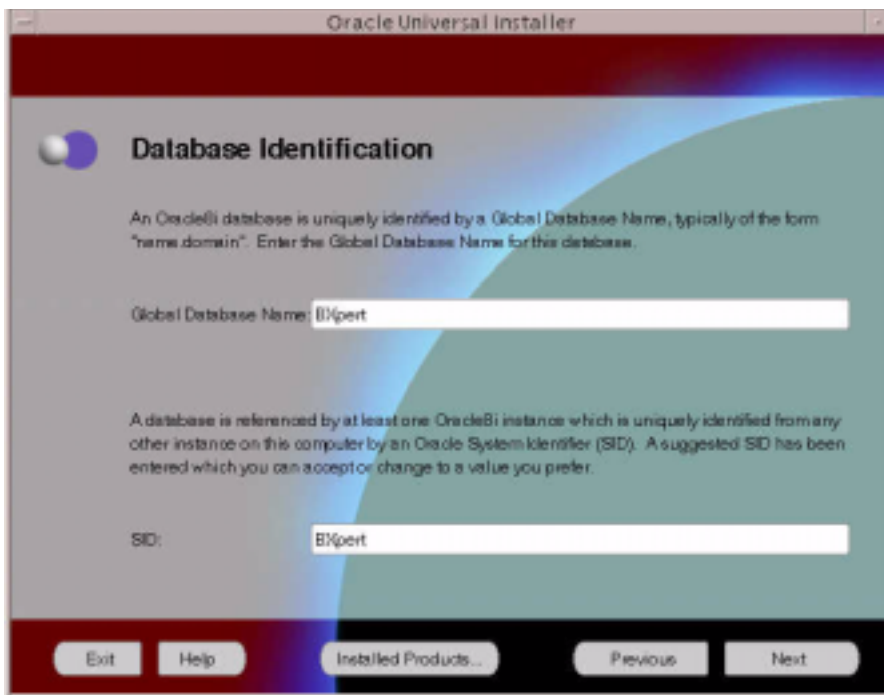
Oracle Universal Installer

Database Identification

An Oracle8i database is uniquely identified by a Global Database Name, typically of the form "name.domain". Enter the Global Database Name for this database.

Global Database Name: BXpert

A database is referenced by at least one Oracle8i instance which is uniquely identified from any other instance on this computer by an Oracle System Identifier (SID). A suggested SID has been entered which you can accept or change to a value you prefer.

SID: BXpert

Exit
Help
Installed Products...
Previous
Next